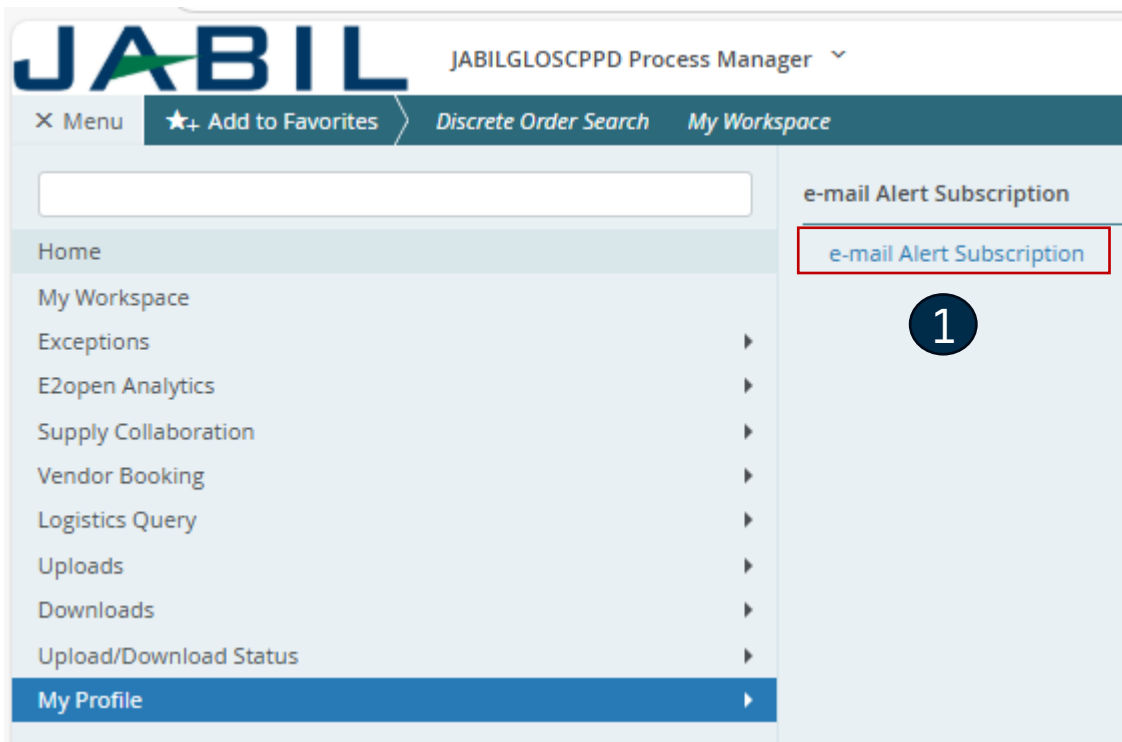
JABIL

JABILGLOSCPPD Process Manager

× Menu

Add to Favorites

Discrete Order Search

My Workspace

Home

My Workspace

Exceptions

E2open Analytics

Supply Collaboration

Vendor Booking

Logistics Query

Uploads

Downloads

Upload/Download Status

My Profile

e-mail Alert Subscription

e-mail Alert Subscription

1